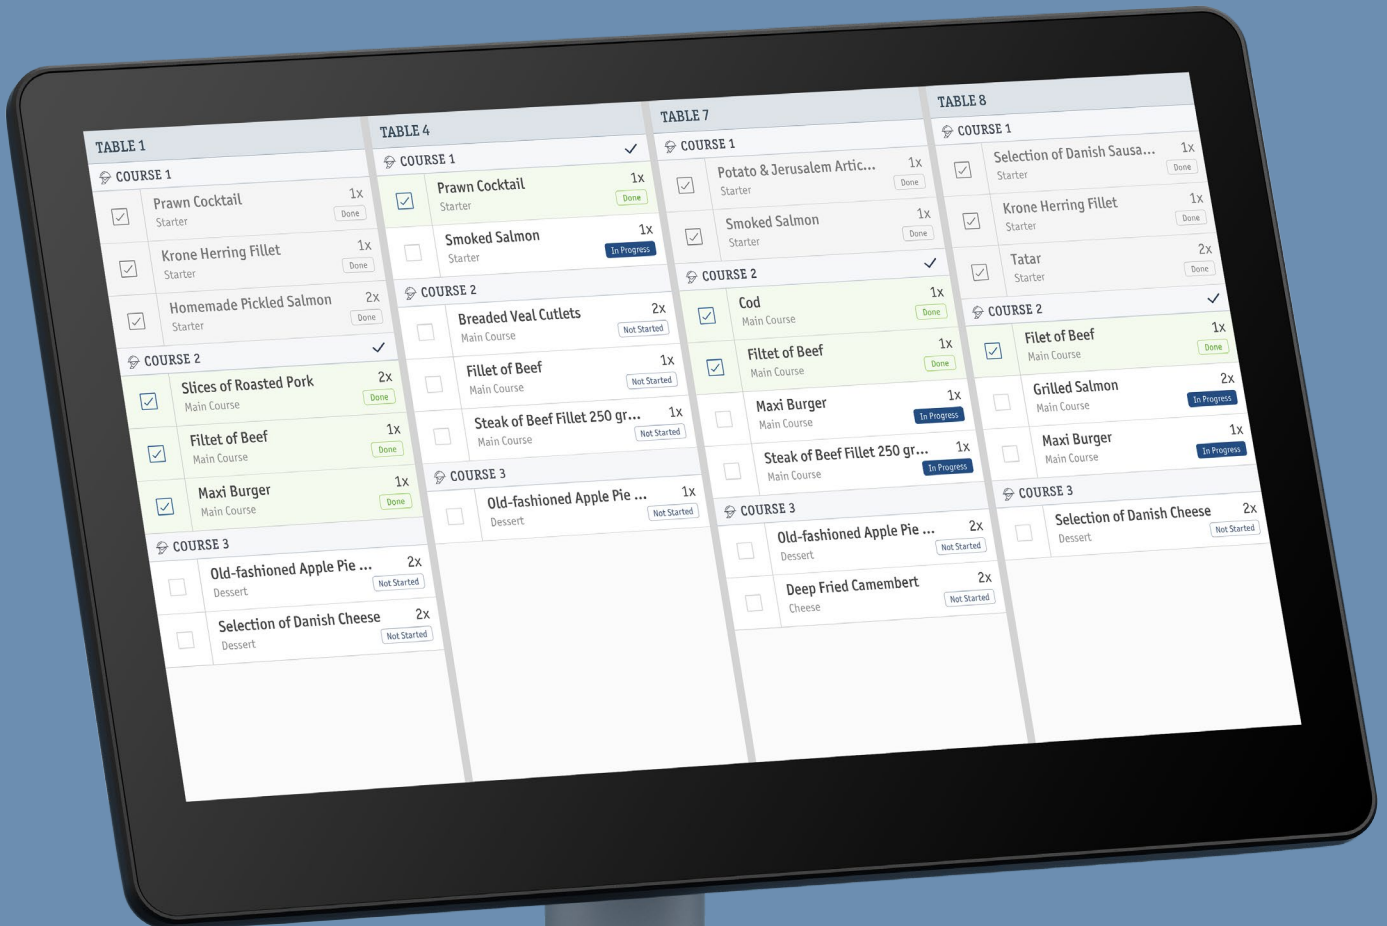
TABLE 1

COURSE 1

Prawn Cocktail
Starter
1x
Done

Krone Herring Fillet
Starter
1x
Done

Homemade Pickled Salmon
Starter
2x
Done

COURSE 2

Slices of Roasted Pork
Main Course
2x
Done

Filtet of Beef
Main Course
1x
Done

Maxi Burger
Main Course
1x
Done

COURSE 3

Old-fashioned Apple Pie ...
Dessert
2x
Not Started

Selection of Danish Cheese
Dessert
2x
Not Started

TABLE 4

COURSE 1

Prawn Cocktail
Starter
1x
Done

Smoked Salmon
Starter
1x
In Progress

COURSE 2

Breaded Veal Cutlets
Main Course
2x
Not Started

Fillet of Beef
Main Course
1x
Not Started

Steak of Beef Fillet 250 gr...
Main Course
1x
Not Started

COURSE 3

Old-fashioned Apple Pie ...
Dessert
1x
Not Started

TABLE 7

COURSE 1

Potato & Jerusalem Artic...
Starter
1x
Done

Smoked Salmon
Starter
1x
Done

COURSE 2

Cod
Main Course
1x
Done

Filtet of Beef
Main Course
1x
Done

Maxi Burger
Main Course
1x
In Progress

Steak of Beef Fillet 250 gr...
Main Course
1x
In Progress

COURSE 3

Old-fashioned Apple Pie ...
Dessert
2x
Not Started

Deep Fried Camembert
Cheese
2x
Not Started

TABLE 8

COURSE 1

Selection of Danish Sausa...
Starter
1x
Done

Krone Herring Fillet
Starter
1x
Done

Tatar
Starter
2x
Done

COURSE 2

Filet of Beef
Main Course
1x
Done

Grilled Salmon
Main Course
2x
In Progress

Maxi Burger
Main Course
1x
In Progress

COURSE 3

Selection of Danish Cheese
Dessert
2x
Not Started